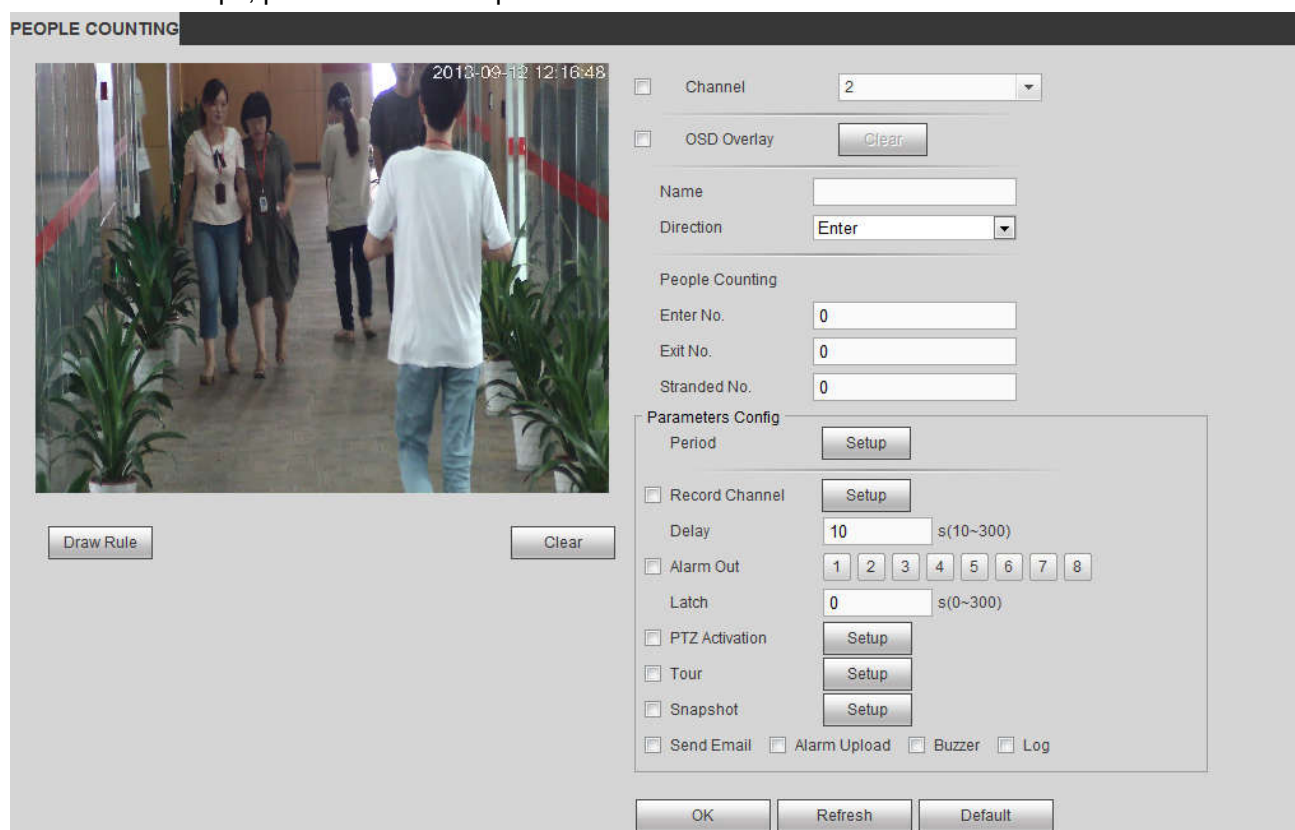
PEOPLE COUNTING

2013-09-12 12:16:48

Channel 2

OSD Overlay Clear

Name

Direction Enter

People Counting

Enter No. 0

Exit No. 0

Stranded No. 0

Parameters Config

Period Setup

Record Channel Setup

Delay 10 s(10~300)

Alarm Out 1 2 3 4 5 6 7 8

Latch 0 s(0~300)

PTZ Activation Setup

Tour Setup

Snapshot Setup

Send Email Alarm Upload Buzzer Log

Draw Rule

Clear

OK Refresh Default